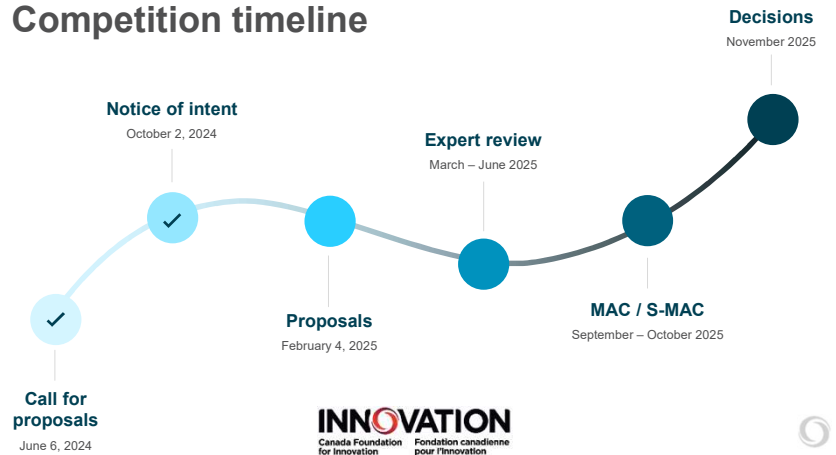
Competition timeline

Decisions
November 2025

Notice of intent
October 2, 2024

Expert review
March – June 2025

Proposals
February 4, 2025

MAC / S-MAC
September – October 2025

Call for proposals
June 6, 2024

INNOVATION
Canada Foundation for Innovation
Fondation canadienne pour l'innovation